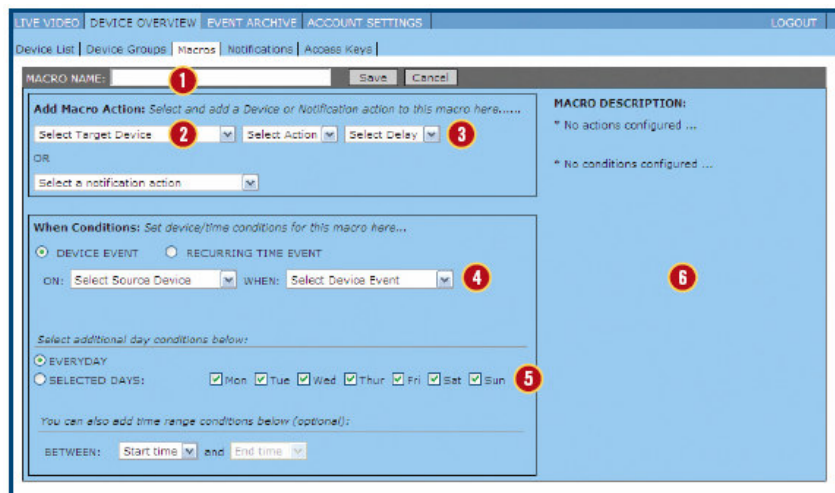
LIVE VIDEO | DEVICE OVERVIEW | EVENT ARCHIVE | ACCOUNT SETTINGS | LOGOUT

Device List | Device Groups | Macros | Notifications | Access Keys

MACRO NAME: 1 Save Cancel

Add Macro Action: Select and add a Device or Notification action to this macro here......

Select Target Device 2 Select Action Select Delay 3

OR

Select a notification action

When Conditions: Set device/time conditions for this macro here...

DEVICE EVENT RECURRING TIME EVENT

ON: Select Source Device WHEN: Select Device Event 4

Select additional day conditions below:

EVERYDAY

SELECTED DAYS: Mon Tue Wed Thur Fri Sat Sun 5

You can also add time range conditions below (optional):

BETWEEN: Start time and End time

MACRO DESCRIPTION:

* No actions configured ...

* No conditions configured ...

6